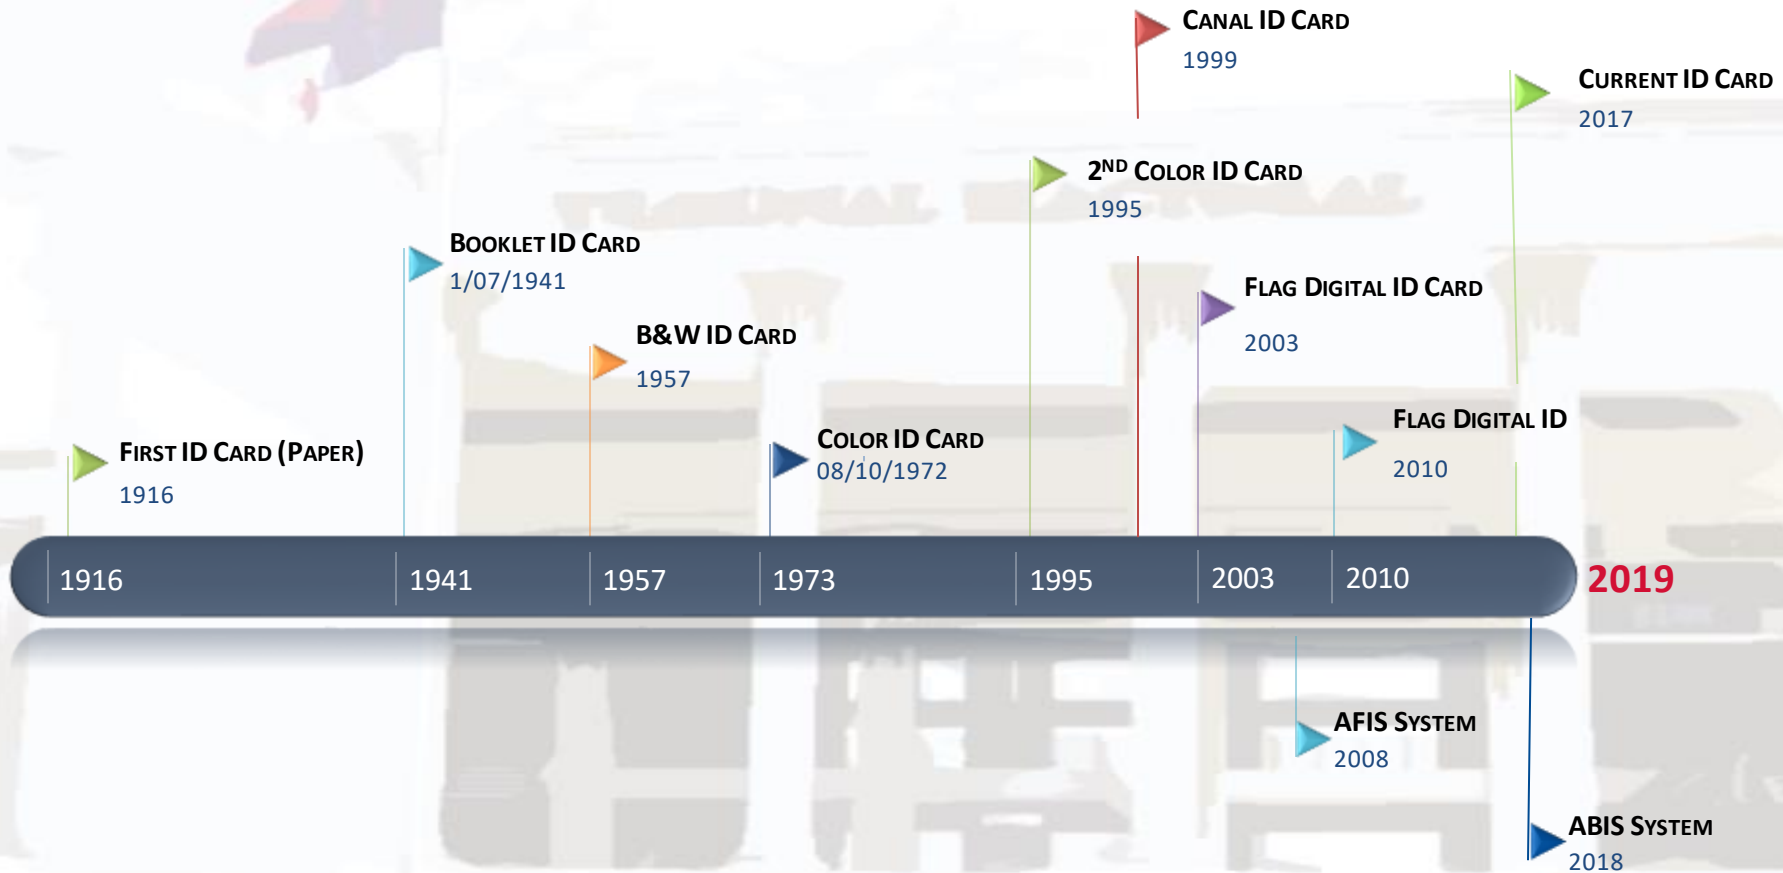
Canal ID Card
1999

Current ID Card
2017

2$^{ND}$ Color ID Card
1995

Booklet ID Card
1/07/1941

Flag Digital ID Card
2003

B&W ID Card
1957

Flag Digital ID
2010

Color ID Card
08/10/1972

First ID Card (Paper)
1916

1916 1941 1957 1973 1995 2003 2010 2019

AFIS System
2008

ABIS System
2018